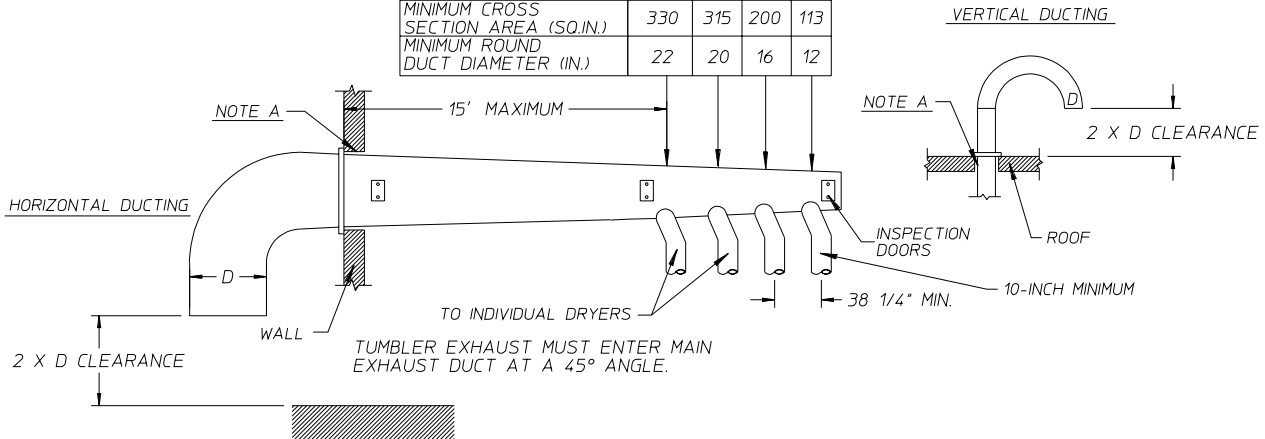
| MINIMUM CROSS SECTION AREA (SQ.IN.) | 330 | 315 | 200 | 113 |
|---|---|---|---|---|
| MINIMUM ROUND DUCT DIAMETER (IN.) | 22 | 20 | 16 | 12 |

VERTICAL DUCTING

NOTE A

15' MAXIMUM

NOTE A

D

2 X D CLEARANCE

ROOF

HORIZONTAL DUCTING

INSPECTION DOORS

D

10-INCH MINIMUM

TO INDIVIDUAL DRYERS

38 1/4" MIN.

WALL

TUMBLER EXHAUST MUST ENTER MAIN EXHAUST DUCT AT A 45° ANGLE.

2 X D CLEARANCE